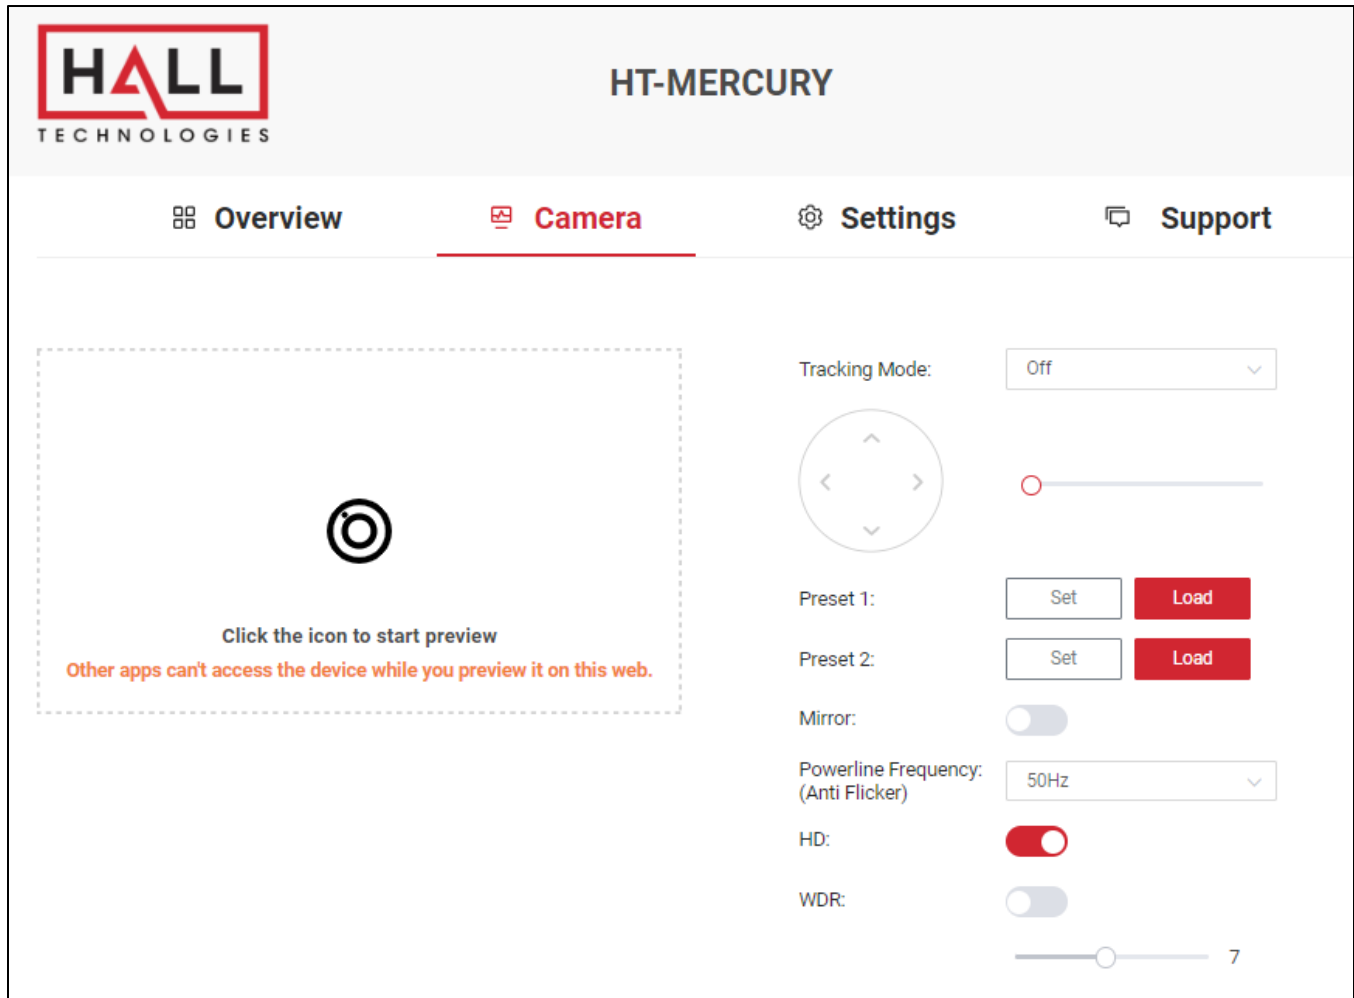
HALL
TECHNOLOGIES

HT-MERCURY

Overview Camera Settings Support

Click the icon to start preview
Other apps can't access the device while you preview it on this web.

Tracking Mode: Off

Preset 1: Set Load

Preset 2: Set Load

Mirror:

Powerline Frequency: (Anti Flicker) 50Hz

HD:

WDR:

7